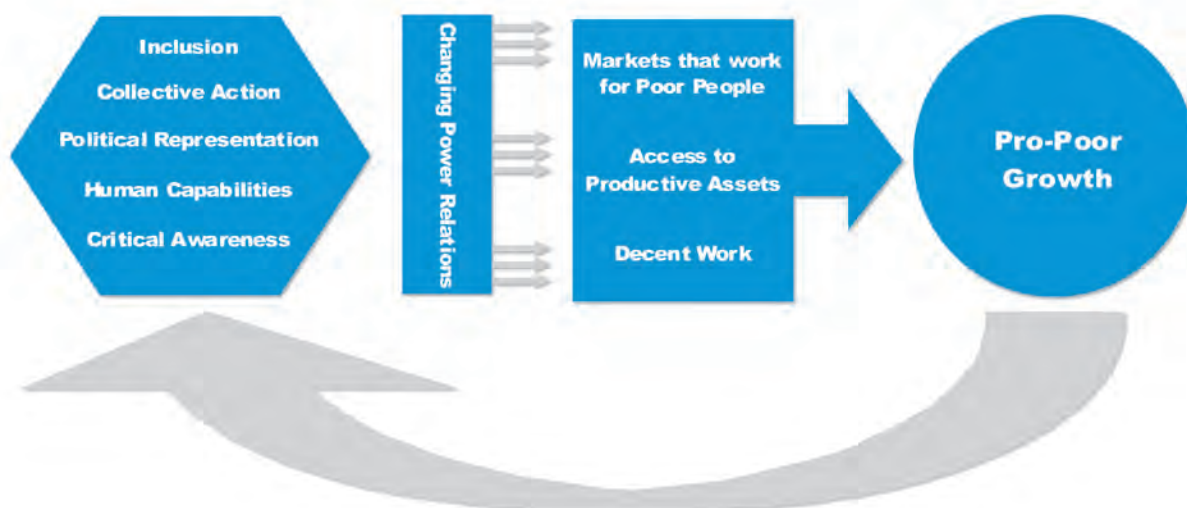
Inclusion

Collective Action

Political Representation

Human Capabilities

Critical Awareness

Changing Power Relations

Markets that work for Poor People

Access to Productive Assets

Decent Work

Pro-Poor Growth